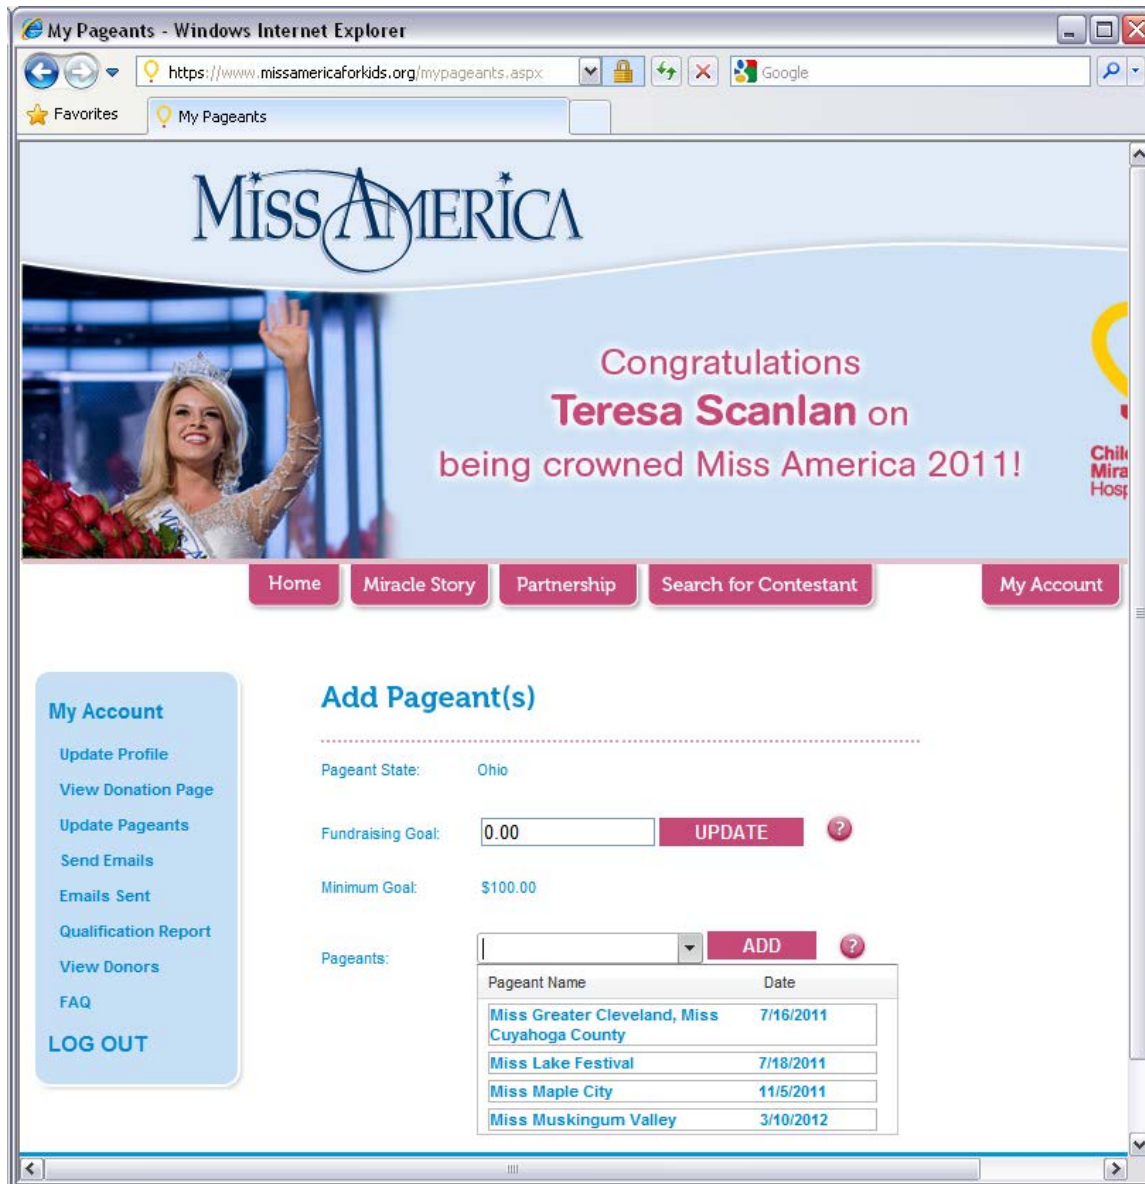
My Pageants - Windows Internet Explorer

https://www.missamericaforkids.org/mypageants.aspx

Google

Favorites

My Pageants

MISS AMERICA

Congratulations
Teresa Scanlan on
being crowned Miss America 2011!

Chil
Mira
Hosp

Home | Miracle Story | Partnership | Search for Contestant | My Account

My Account
Update Profile
View Donation Page
Update Pageants
Send Emails
Emails Sent
Qualification Report
View Donors
FAQ
LOG OUT

Add Pageant(s)

Pageant State: Ohio

Fundraising Goal: 0.00 UPDATE

Minimum Goal: $100.00

Pageants: ADD

| Pageant Name | Date |
|---|---|
| Miss Greater Cleveland, Miss Cuyahoga County | 7/16/2011 |
| Miss Lake Festival | 7/18/2011 |
| Miss Maple City | 11/5/2011 |
| Miss Muskingum Valley | 3/10/2012 |